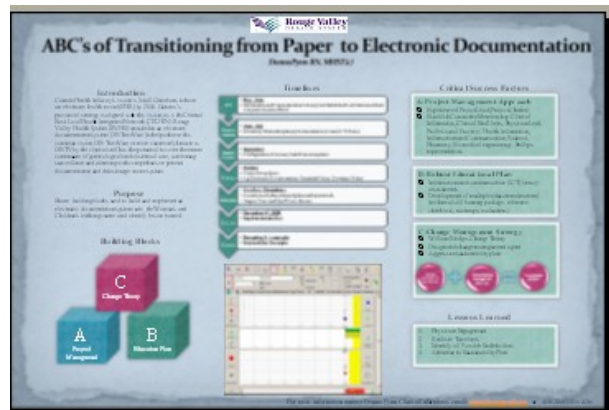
Rouge Valley

ABC's of Transitioning from Paper to Electronic Documentation

Introduction

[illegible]

Purpose

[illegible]

Building Blocks

C
Change Theory

A
Project Management

B
Education Plan

Timelines

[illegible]

Critical Success Factors

A. Project Management Approach

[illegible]

B. Robust Educational Plan

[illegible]

C. Change Management Strategy

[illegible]

Lessons Learned

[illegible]

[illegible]